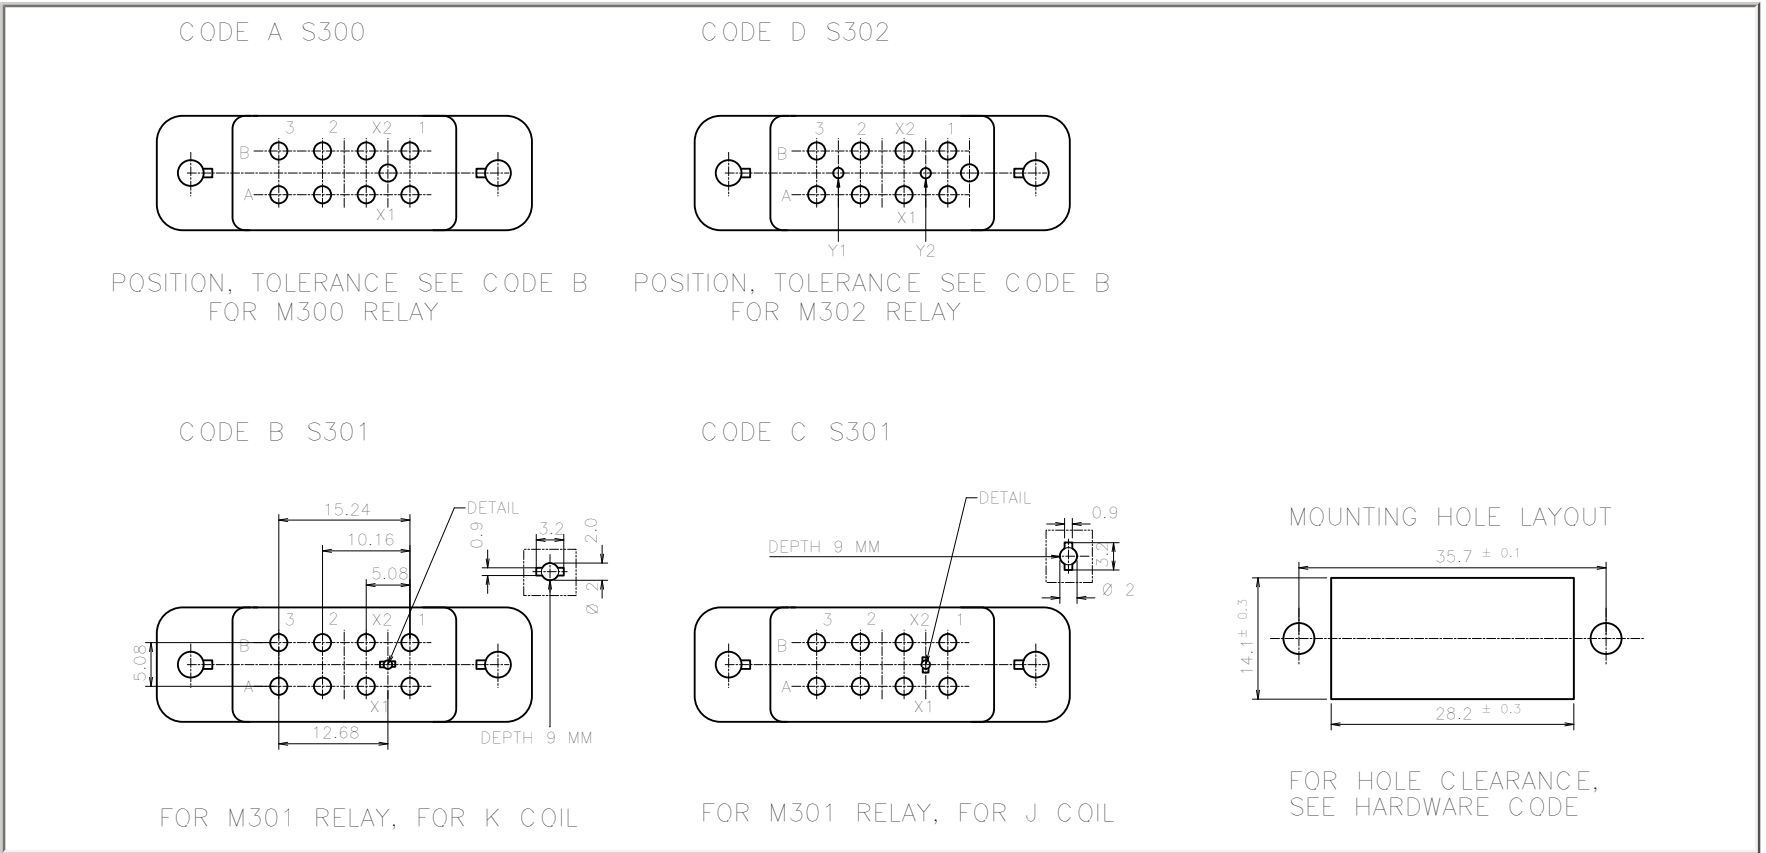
CODE A S300

3 2 X2 1
B
A
X1

POSITION, TOLERANCE SEE CODE B
FOR M300 RELAY

CODE D S302

3 2 X2 1
B
A
X1
Y1 Y2

POSITION, TOLERANCE SEE CODE B
FOR M302 RELAY

CODE B S301

15.24
10.16
5.08
DETAIL
0.9
3.2
2.0
Ø 2
3 2 X2 1
B
A
X1
5.08
12.68
DEPTH 9 MM

FOR M301 RELAY, FOR K COIL

CODE C S301

DETAIL
0.9
DEPTH 9 MM
3.2
Ø 2
3 2 X2 1
B
A
X1

FOR M301 RELAY, FOR J COIL

MOUNTING HOLE LAYOUT

$35.7 \pm 0.1$
$14.1 \pm 0.3$
$28.2 \pm 0.3$

FOR HOLE CLEARANCE,
SEE HARDWARE CODE